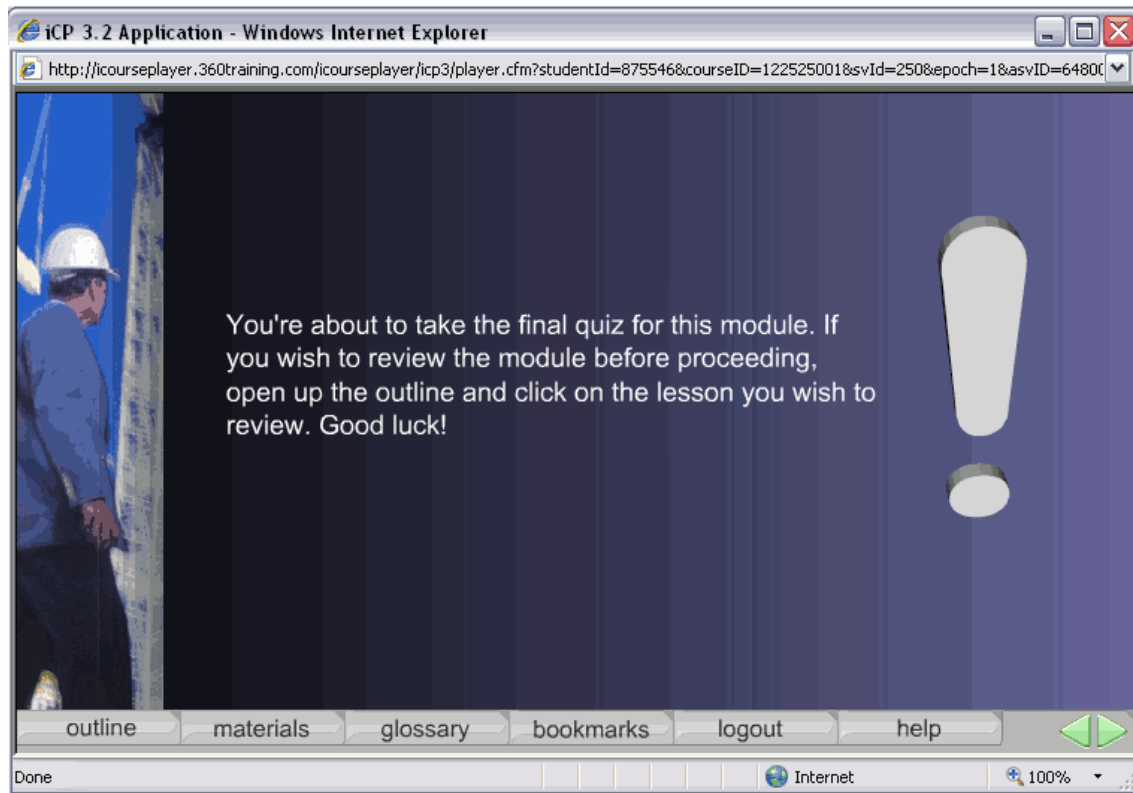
iCP 3.2 Application - Windows Internet Explorer

http://icourseplayer.360training.com/icourseplayer/icp3/player.cfm?studentId=875546&courseID=122525001&svId=250&epoch=1&asvID=6480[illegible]

You're about to take the final quiz for this module. If you wish to review the module before proceeding, open up the outline and click on the lesson you wish to review. Good luck!

outline
materials
glossary
bookmarks
logout
help

Done
Internet
100%